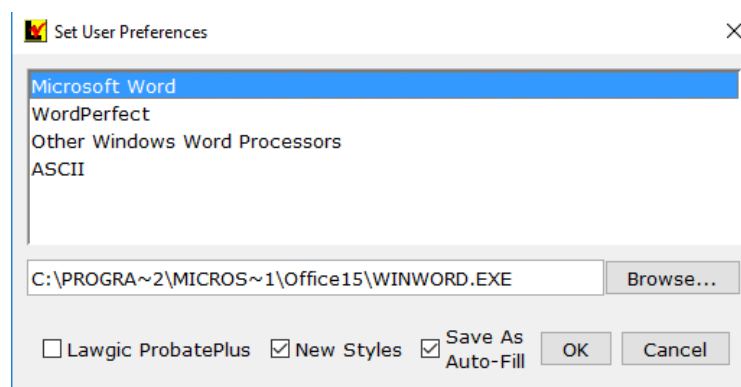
Set User Preferences

×

Microsoft Word
WordPerfect
Other Windows Word Processors
ASCII

C:\PROGRA~2\MICROS~1\Office15\WINWORD.EXE

Browse...

☐ Lawgic ProbatePlus ☑ New Styles ☑ Save As Auto-Fill OK Cancel